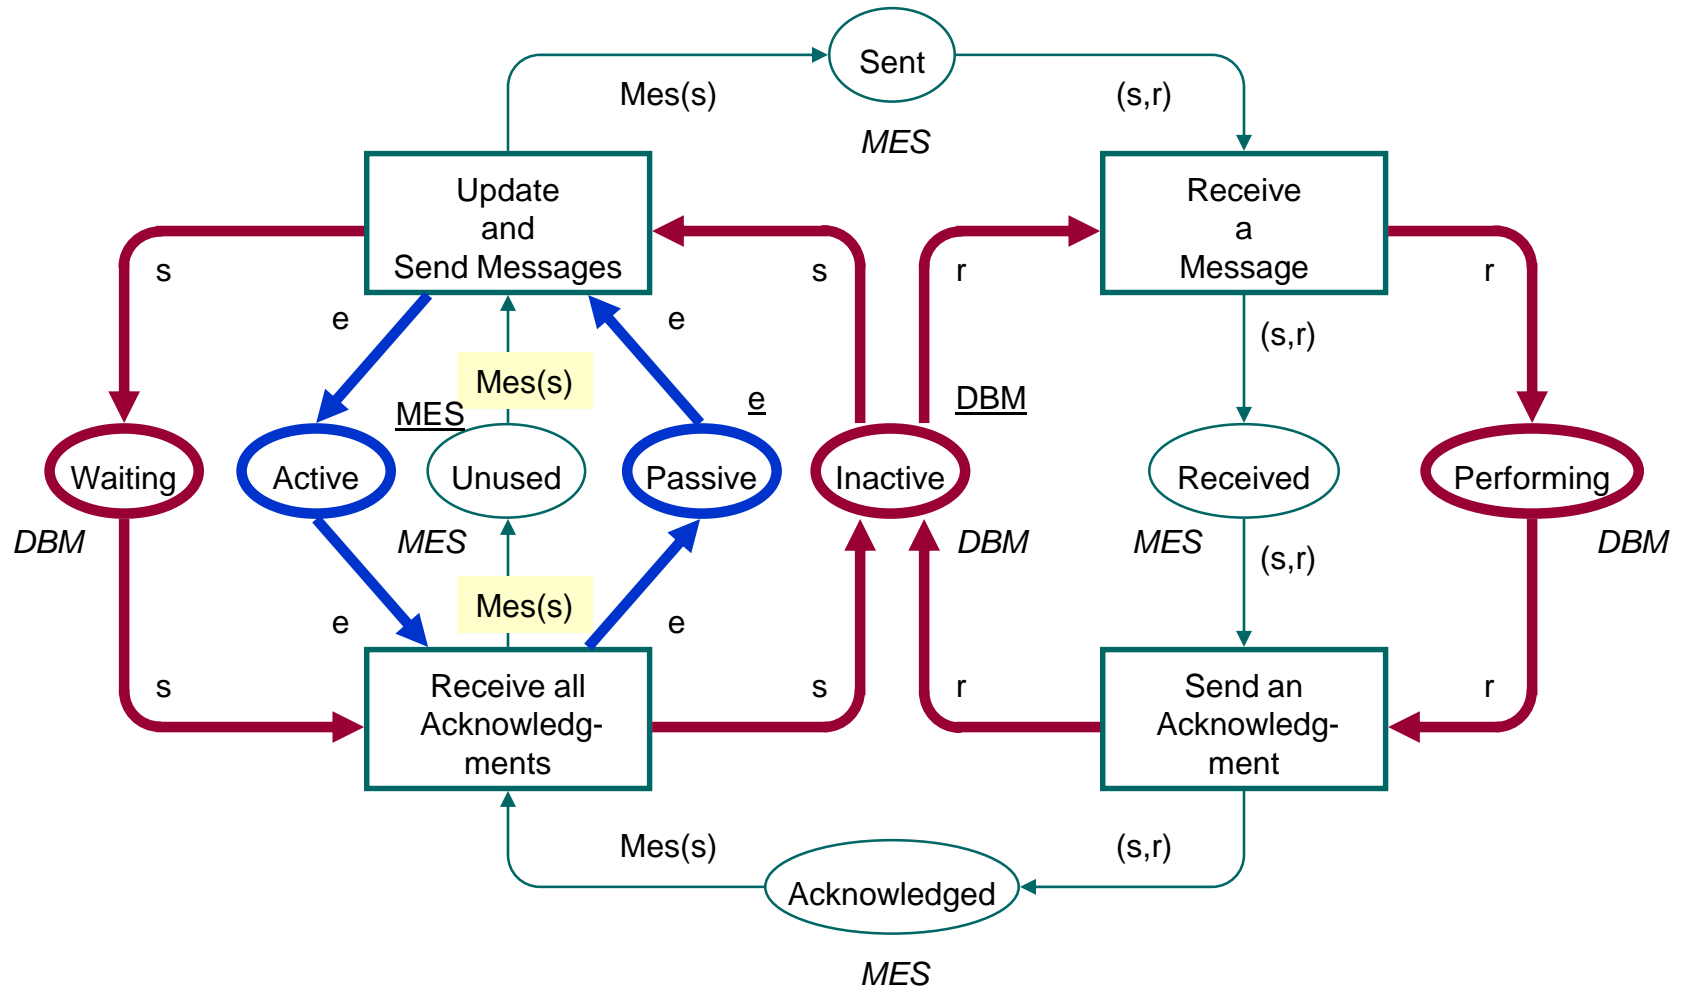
Sent

Mes(s)

(s,r)

MES

Update and Send Messages

Receive a Message

s

s

r

r

e

e

Mes(s)

(s,r)

MES

e

DBM

Waiting

Active

Unused

Passive

Inactive

Received

Performing

DBM

MES

DBM

MES

(s,r)

DBM

e

Mes(s)

e

s

s

r

r

Receive all Acknowledgments

Send an Acknowledgment

Mes(s)

(s,r)

Acknowledged

MES